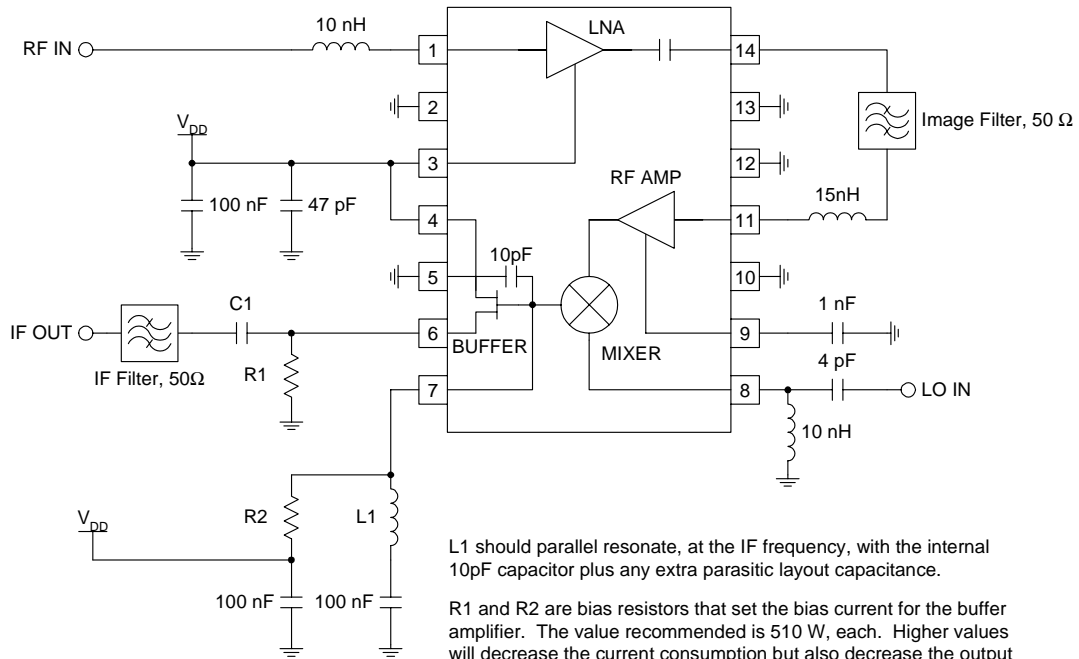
RF IN
10 nH
LNA
1
14
2
13
Image Filter, 50 Ω
$V_{DD}$
3
12
RF AMP
100 nF
47 pF
4
11
15nH
5
10pF
10
1 nF
IF OUT
C1
6
BUFFER
9
IF Filter, 50Ω
R1
MIXER
4 pF
7
8
LO IN
10 nH
$V_{DD}$
R2
L1
100 nF
100 nF

L1 should parallel resonate, at the IF frequency, with the internal 10pF capacitor plus any extra parasitic layout capacitance.

R1 and R2 are bias resistors that set the bias current for the buffer amplifier. The value recommended is 510 W, each. Higher values will decrease the current consumption but also decrease the output